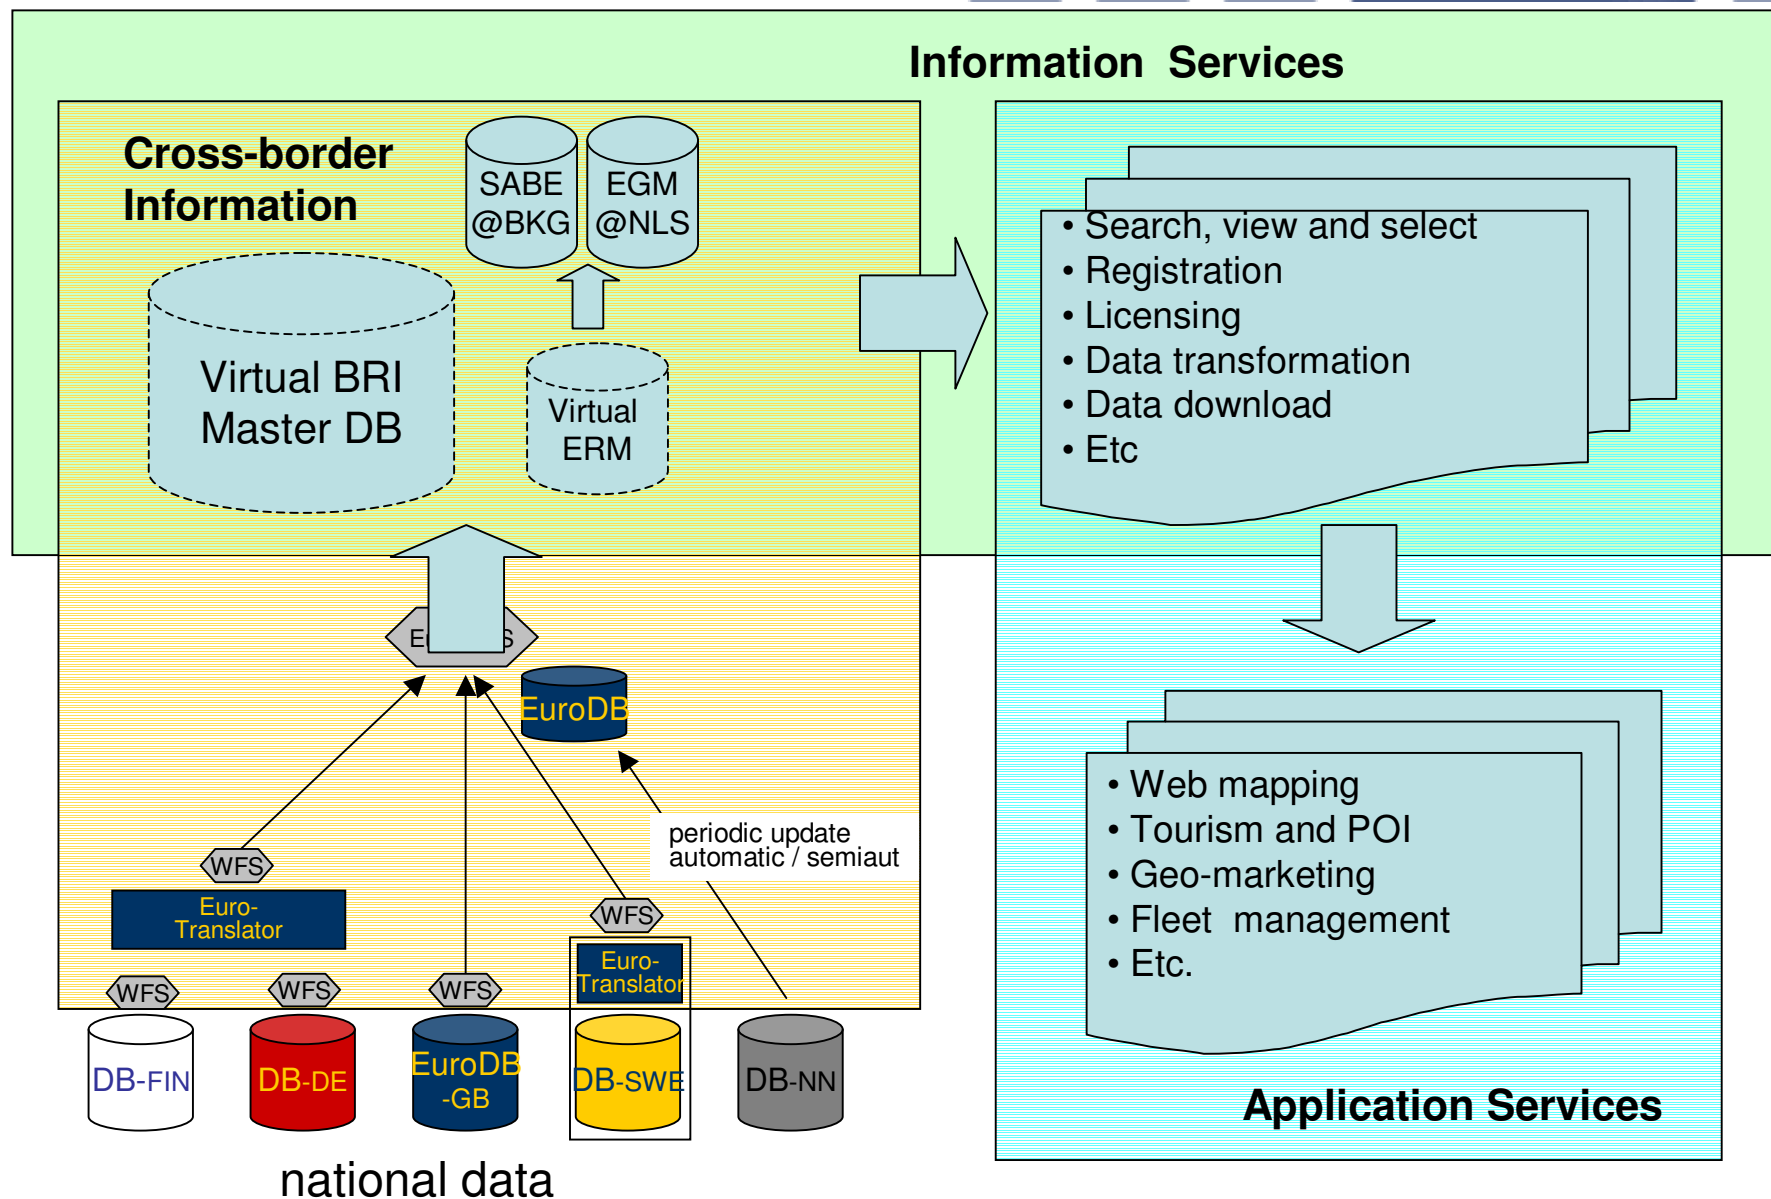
Information Services

Cross-border Information

SABE @BKG

EGM @NLS

Virtual BRI Master DB

Virtual ERM

• Search, view and select
• Registration
• Licensing
• Data transformation
• Data download
• Etc

E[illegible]S

EuroDB

periodic update automatic / semiaut

WFS

Euro-Translator

WFS

Euro-Translator

WFS

WFS

WFS

DB-FIN

DB-DE

EuroDB -GB

DB-SWE

DB-NN

national data

• Web mapping
• Tourism and POI
• Geo-marketing
• Fleet management
• Etc.

Application Services